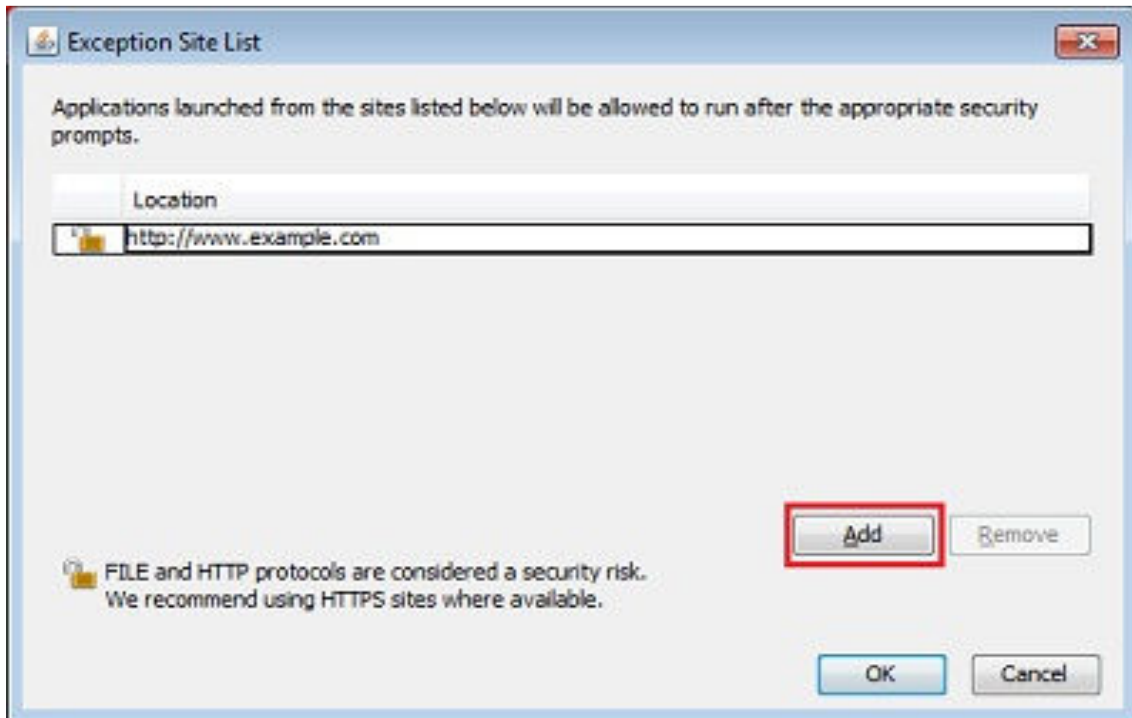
Exception Site List

Applications launched from the sites listed below will be allowed to run after the appropriate security prompts.

| | Location |
|---|---|
| | http://www.example.com |

Add

Remove

FILE and HTTP protocols are considered a security risk.
We recommend using HTTPS sites where available.

OK

Cancel